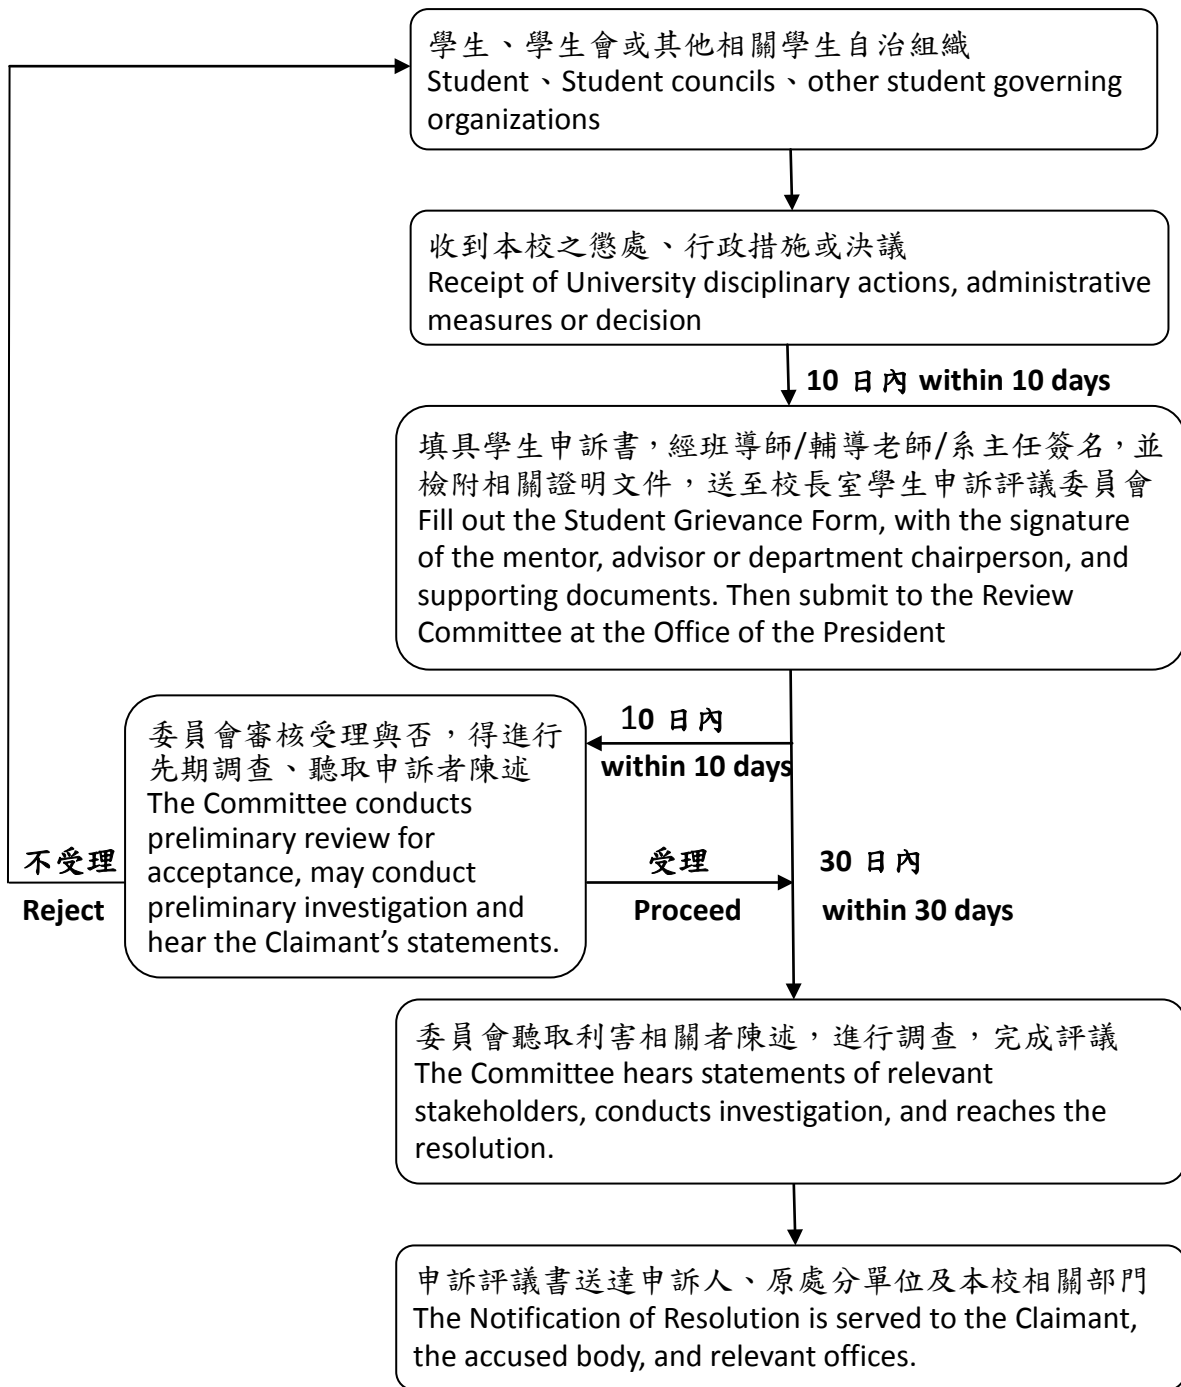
學生、學生會或其他相關學生自治組織
Student、Student councils、other student governing organizations

收到本校之懲處、行政措施或決議
Receipt of University disciplinary actions, administrative measures or decision

10 日內 within 10 days

填具學生申訴書，經班導師/輔導老師/系主任簽名，並檢附相關證明文件，送至校長室學生申訴評議委員會
Fill out the Student Grievance Form, with the signature of the mentor, advisor or department chairperson, and supporting documents. Then submit to the Review Committee at the Office of the President

10 日內
within 10 days

委員會審核受理與否，得進行先期調查、聽取申訴者陳述
The Committee conducts preliminary review for acceptance, may conduct preliminary investigation and hear the Claimant's statements.

不受理
Reject

受理
Proceed

30 日內
within 30 days

委員會聽取利害相關者陳述，進行調查，完成評議
The Committee hears statements of relevant stakeholders, conducts investigation, and reaches the resolution.

申訴評議書送達申訴人、原處分單位及本校相關部門
The Notification of Resolution is served to the Claimant, the accused body, and relevant offices.